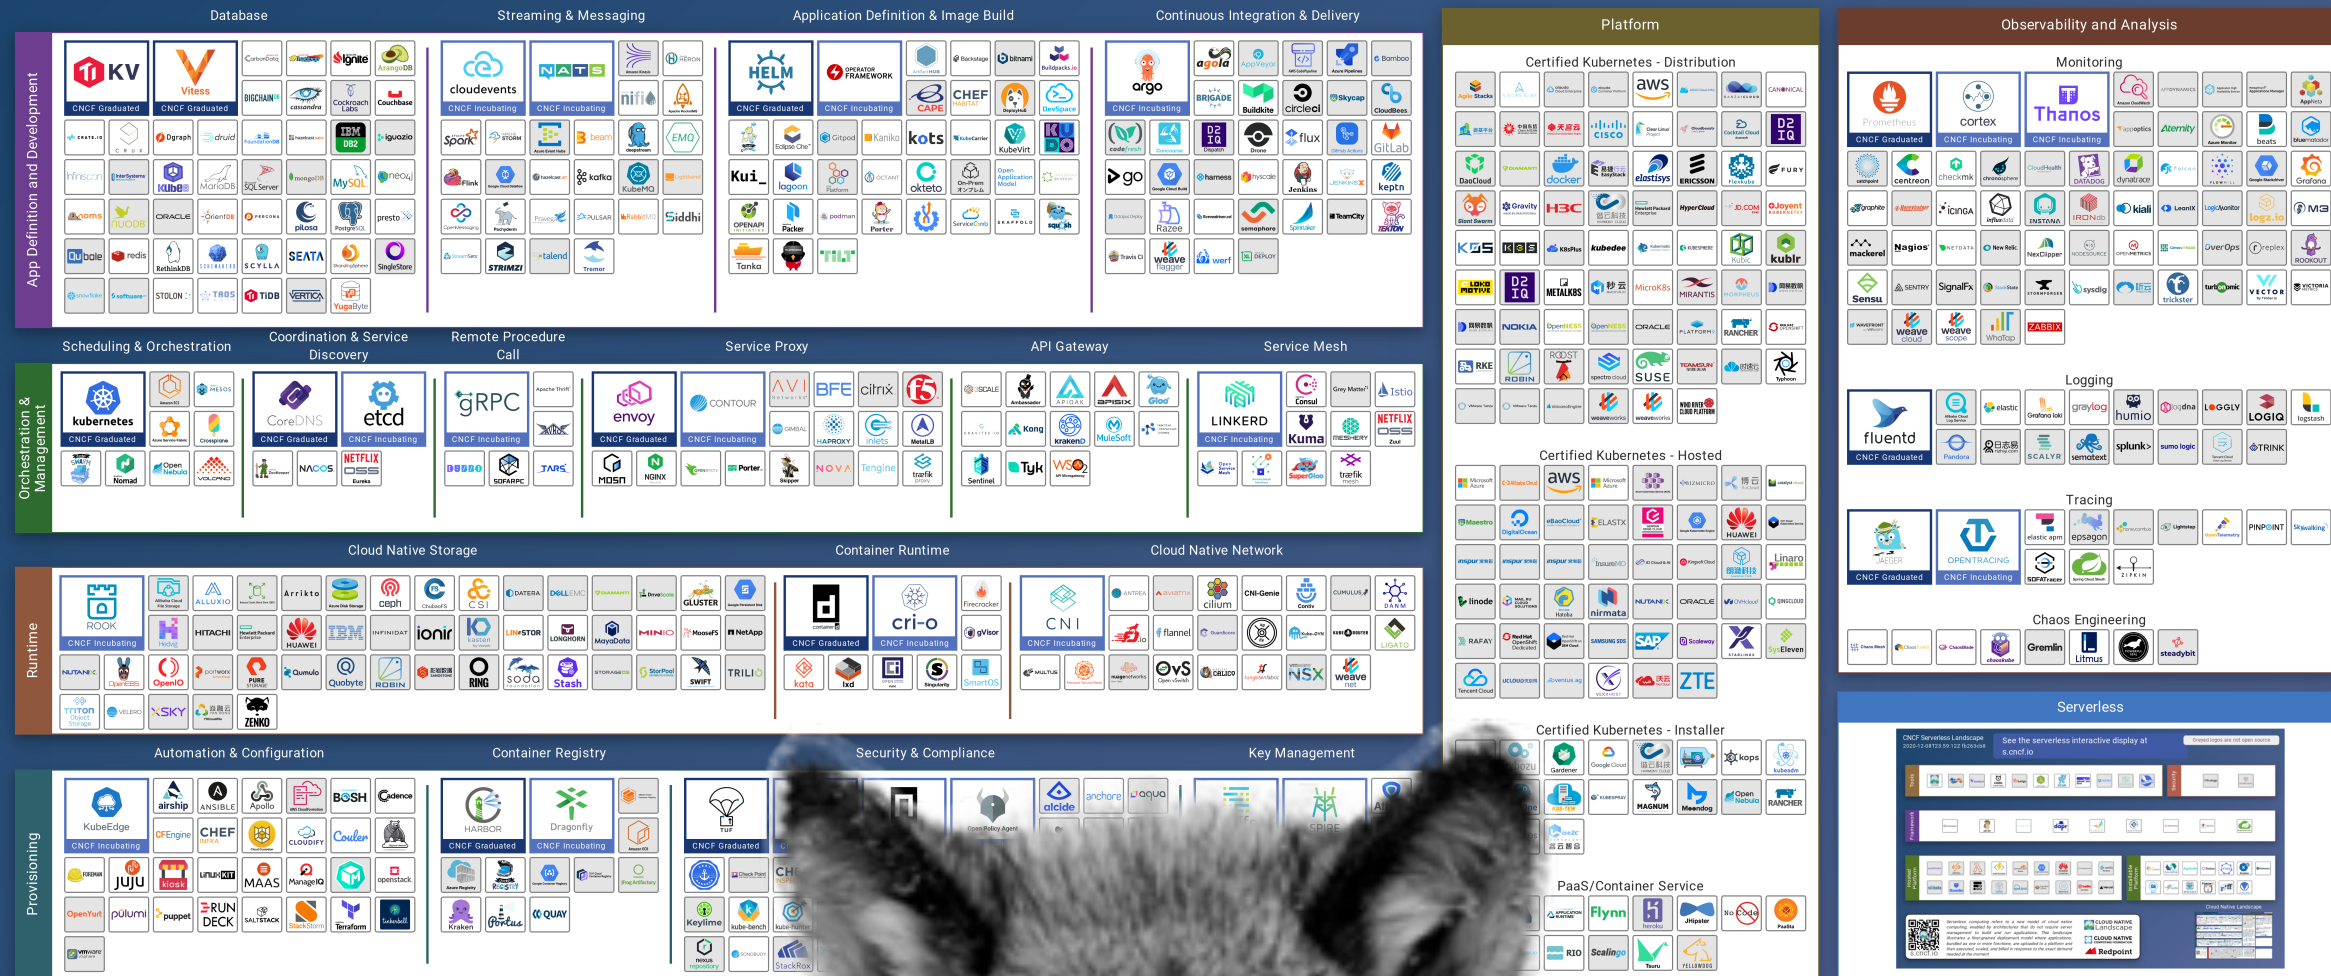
Database

Streaming & Messaging

Application Definition & Image Build

Continuous Integration & Delivery

Platform

Observability and Analysis

App Definition and Development

KV
CNCF Graduated

Vitess
CNCF Graduated

cloudevents
CNCF Incubating

NATS
CNCF Incubating

HELM
CNCF Graduated

OPERATOR FRAMEWORK
CNCF Incubating

argo
CNCF Incubating

Certified Kubernetes - Distribution

Monitoring

Prometheus
CNCF Graduated

cortex
CNCF Incubating

Thanos
CNCF Incubating

Orchestration & Management

Scheduling & Orchestration

Coordination & Service Discovery

Remote Procedure Call

Service Proxy

API Gateway

Service Mesh

kubernetes
CNCF Graduated

CoreDNS
CNCF Graduated

etcd
CNCF Incubating

gRPC
CNCF Incubating

envoy
CNCF Graduated

CONTOUR
CNCF Incubating

LINKERD
CNCF Incubating

Certified Kubernetes - Hosted

Logging

fluentd
CNCF Graduated

Tracing

JAEGER
CNCF Graduated

OPENTRACING
CNCF Incubating

Runtime

Cloud Native Storage

Container Runtime

Cloud Native Network

ROOK
CNCF Incubating

containerd
CNCF Graduated

cri-o
CNCF Incubating

CNI
CNCF Incubating

Chaos Engineering

Certified Kubernetes - Installer

Serverless

Provisioning

Automation & Configuration

Container Registry

Security & Compliance

Key Management

KubeEdge
CNCF Incubating

HARBOR
CNCF Graduated

Dragonfly
CNCF Incubating

TUF
CNCF Graduated

PaaS/Container Service